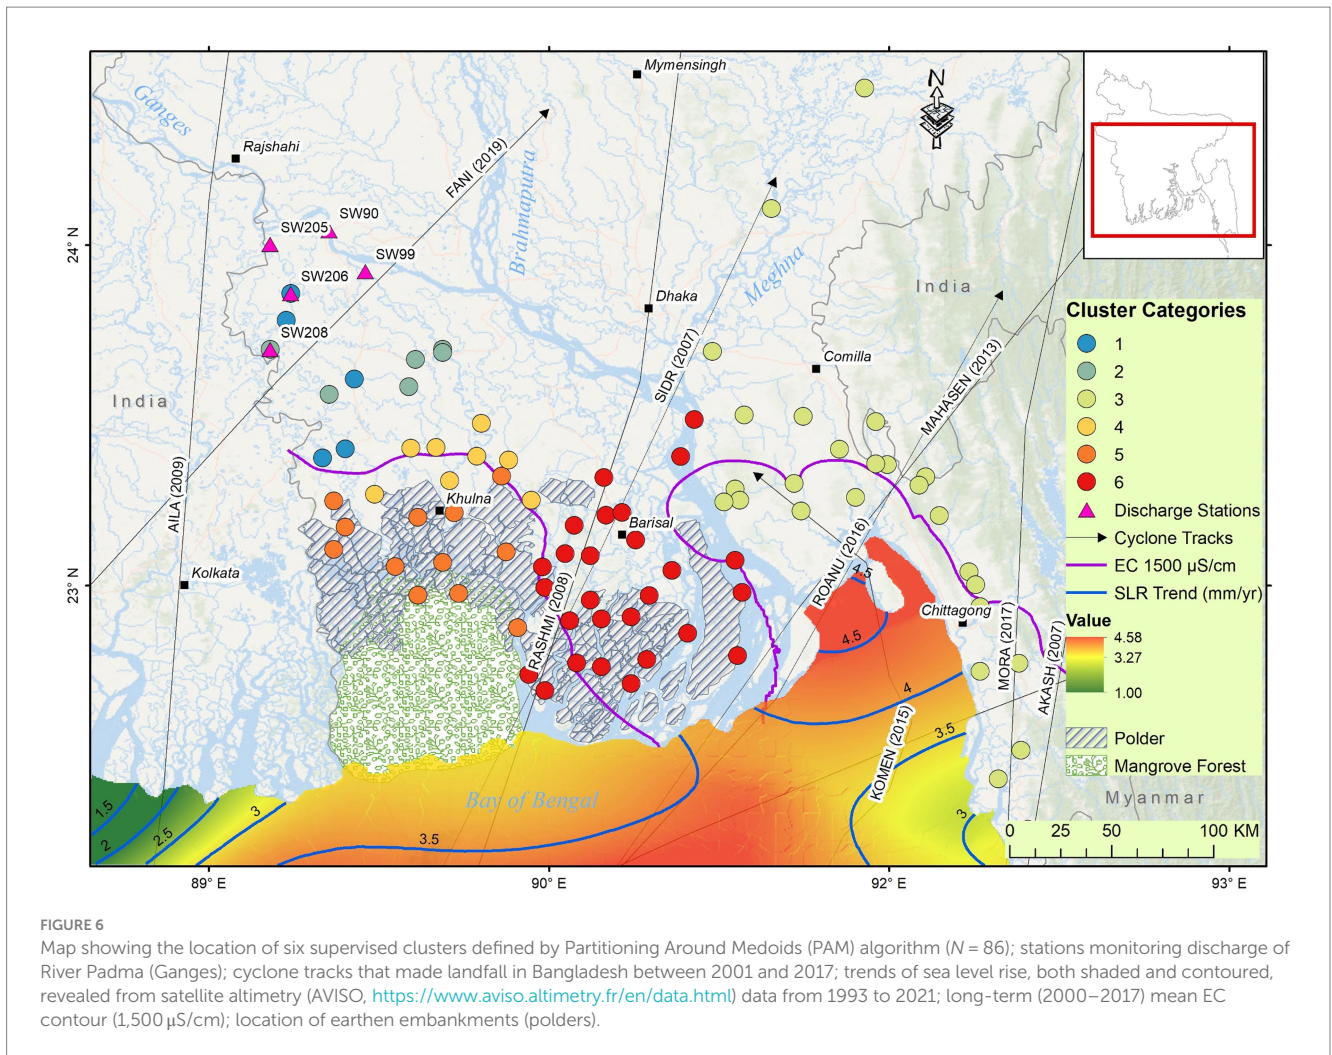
Ganges
Rajshahi
Mymensingh
N
SW205
SW90
SW99
SW206
SW208
FANI (2019)
Brahmaputra
Meghna
Dhaka
India
Comilla
India
SIDR (2007)
MAHASEN (2013)
Khulna
Barisal
AILA (2009)
Kolkata
RASHMI (2008)
ROANU (2016)
Chittagong
MORA (2017)
AKASH (2007)
KOMEN (2015)
Bay of Bengal
Myanmar
24° N
23° N
89° E
90° E
92° E
93° E
1.5
2
2.5
3
3.5
4
4.5
4.5
3.5
3

Cluster Categories
1
2
3
4
5
6
Discharge Stations
Cyclone Tracks
EC 1500 µS/cm
SLR Trend (mm/yr)
Value
4.58
3.27
1.00
Polder
Mangrove Forest
0 25 50 100 KM

FIGURE 6
Map showing the location of six supervised clusters defined by Partitioning Around Medoids (PAM) algorithm ($N = 86$); stations monitoring discharge of River Padma (Ganges); cyclone tracks that made landfall in Bangladesh between 2001 and 2017; trends of sea level rise, both shaded and contoured, revealed from satellite altimetry (AVISO, https://www.aviso.altimetry.fr/en/data.html) data from 1993 to 2021; long-term (2000–2017) mean EC contour (1,500 µS/cm); location of earthen embankments (polders).